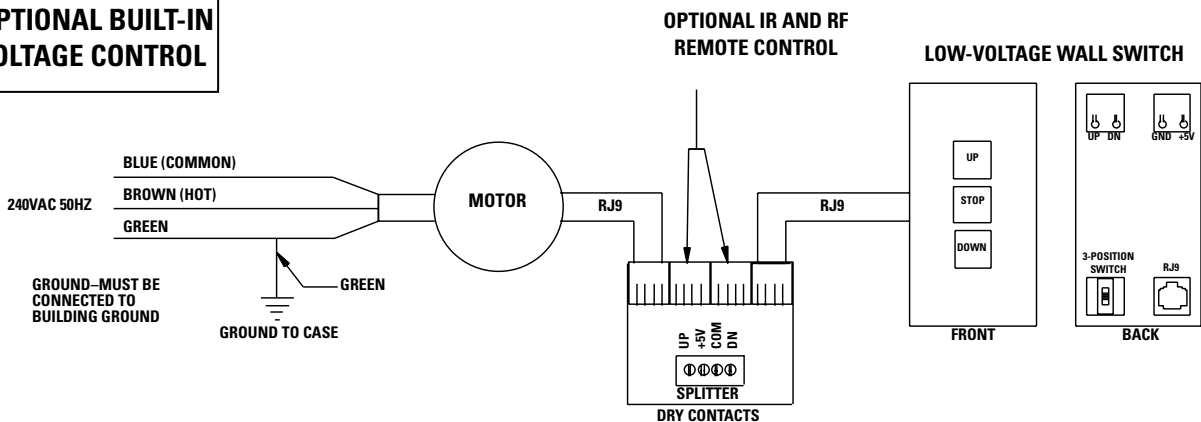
PTIONAL BUILT-IN
OLTAGE CONTROL

OPTIONAL IR AND RF
REMOTE CONTROL

LOW-VOLTAGE WALL SWITCH

240VAC 50HZ

BLUE (COMMON)

BROWN (HOT)

GREEN

MOTOR

RJ9

RJ9

GROUND–MUST BE CONNECTED TO BUILDING GROUND

GREEN

GROUND TO CASE

UP
+5V
COM
DN

SPLITTER

DRY CONTACTS

UP

STOP

DOWN

FRONT

UP DN

GND +5V

3-POSITION SWITCH

RJ9

BACK